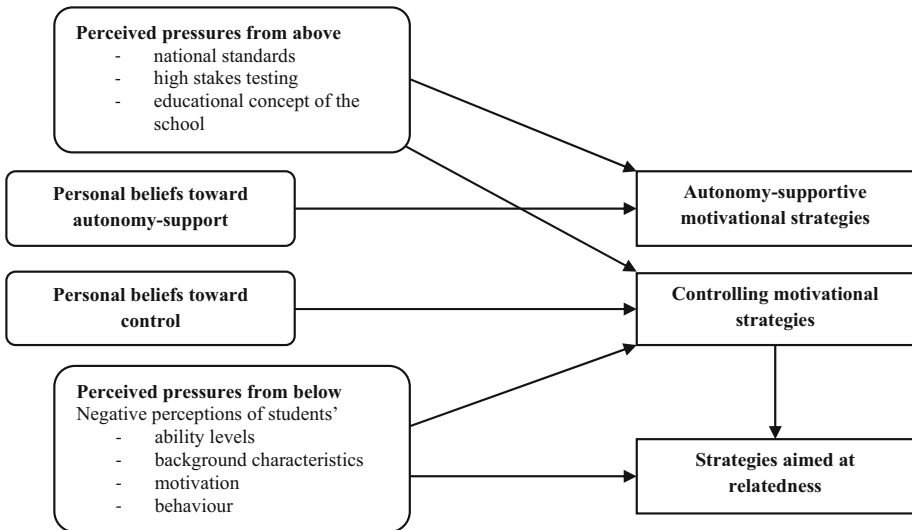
**Perceived pressures from above**
- national standards
- high stakes testing
- educational concept of the school

**Personal beliefs toward autonomy-support**

**Personal beliefs toward control**

**Perceived pressures from below**
Negative perceptions of students'
- ability levels
- background characteristics
- motivation
- behaviour

**Autonomy-supportive motivational strategies**

**Controlling motivational strategies**

**Strategies aimed at relatedness**